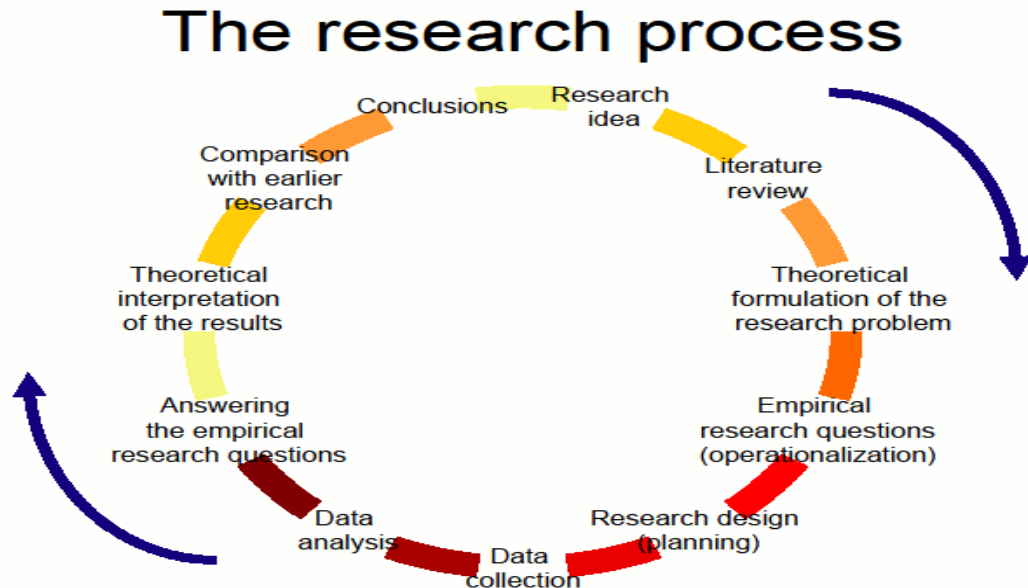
The research process

Research idea

Literature review

Theoretical formulation of the research problem

Empirical research questions (operationalization)

Research design (planning)

Data collection

Data analysis

Answering the empirical research questions

Theoretical interpretation of the results

Comparison with earlier research

Conclusions